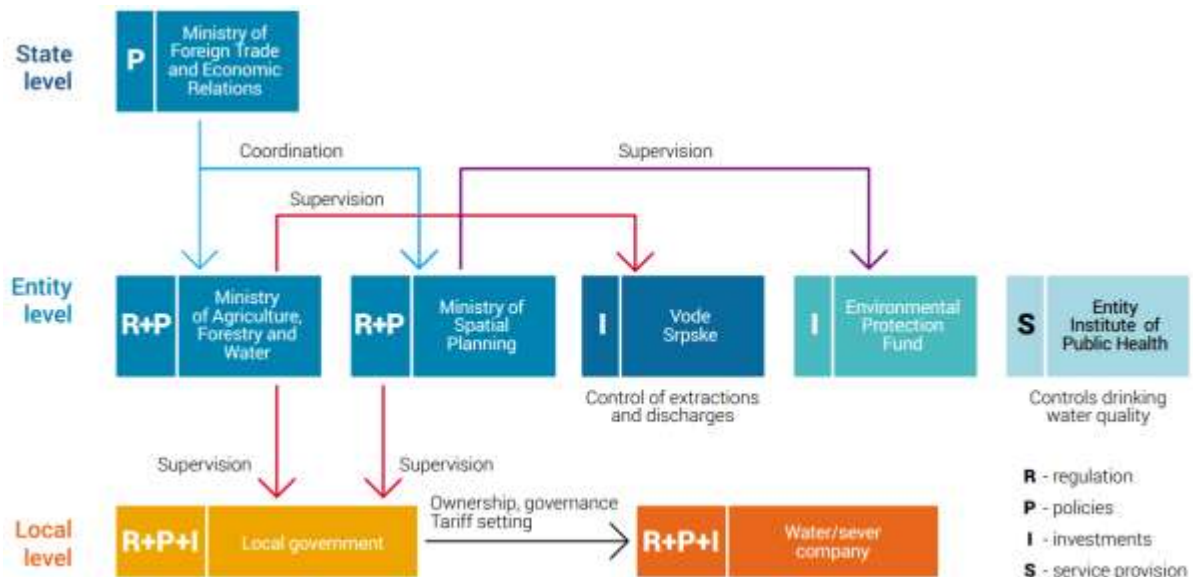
State level

P Ministry of Foreign Trade and Economic Relations

Coordination

Supervision

Supervision

Entity level

R+P Ministry of Agriculture, Forestry and Water

R+P Ministry of Spatial Planning

I Vode Srpske

Control of extractions and discharges

I Environmental Protection Fund

S Entity Institute of Public Health

Controls drinking water quality

Supervision

Supervision

Local level

R+P+I Local government

Ownership, governance Tariff setting

R+P+I Water/sever company

R - regulation

P - policies

I - investments

S - service provision